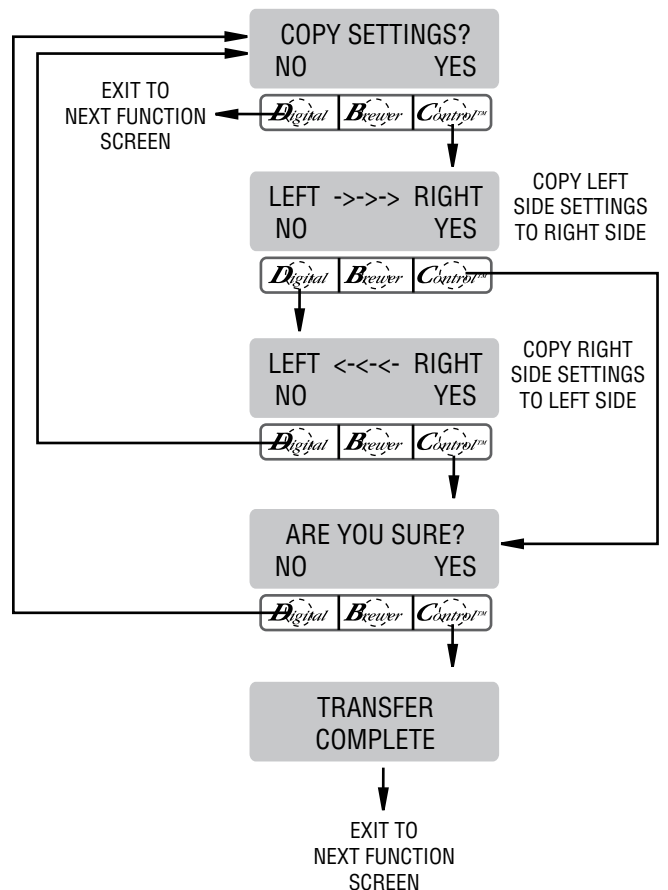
COPY SETTINGS?
NO YES

EXIT TO
NEXT FUNCTION
SCREEN

Digital Brewer Control™

LEFT ->->-> RIGHT
NO YES

COPY LEFT
SIDE SETTINGS
TO RIGHT SIDE

Digital Brewer Control™

LEFT <-<-<- RIGHT
NO YES

COPY RIGHT
SIDE SETTINGS
TO LEFT SIDE

Digital Brewer Control™

ARE YOU SURE?
NO YES

Digital Brewer Control™

TRANSFER
COMPLETE

EXIT TO
NEXT FUNCTION
SCREEN